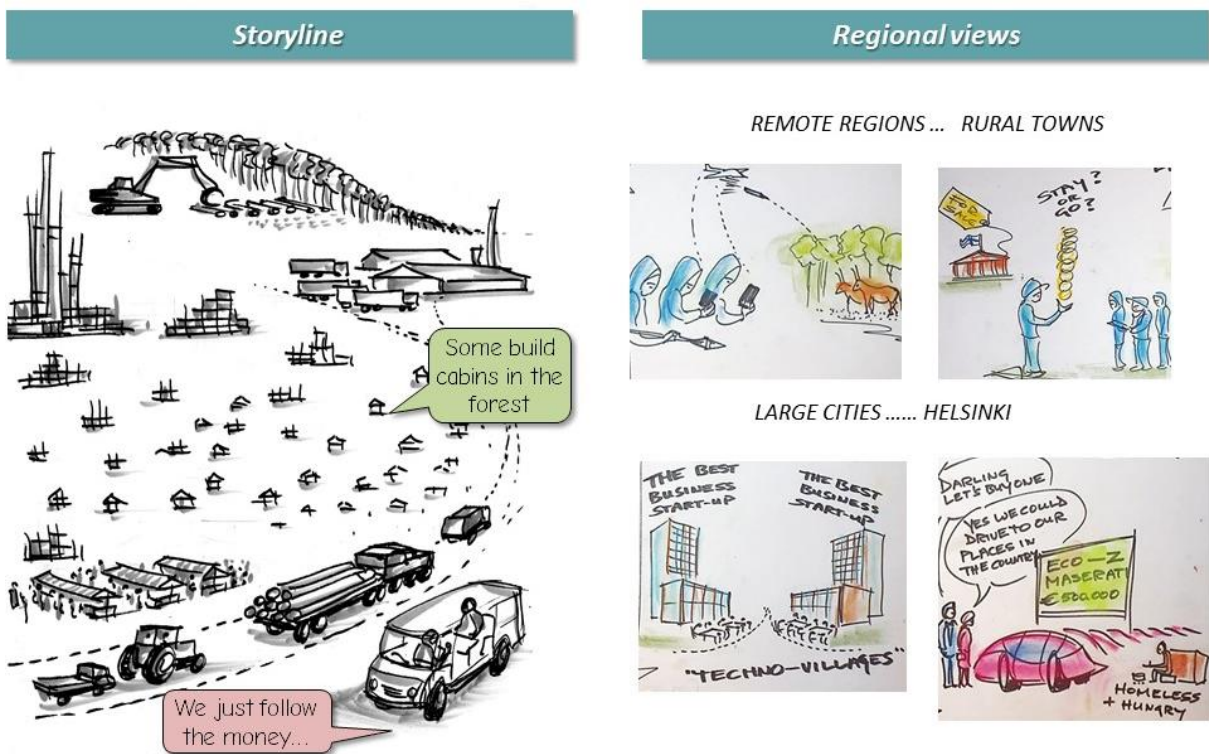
Storyline

Some build cabins in the forest

We just follow the money...

Regional views

REMOTE REGIONS ... RURAL TOWNS

FOR SALE

STAY? OR GO?

LARGE CITIES ...... HELSINKI

THE BEST BUSINESS START-UP

THE BEST BUSINESS START-UP

"TECHNO-VILLAGES"

DARLING LET'S BUY ONE

YES WE COULD DRIVE TO OUR PLACES IN THE COUNTRY

ECO-Z MASERATI €500.000

HOMELESS + HUNGRY